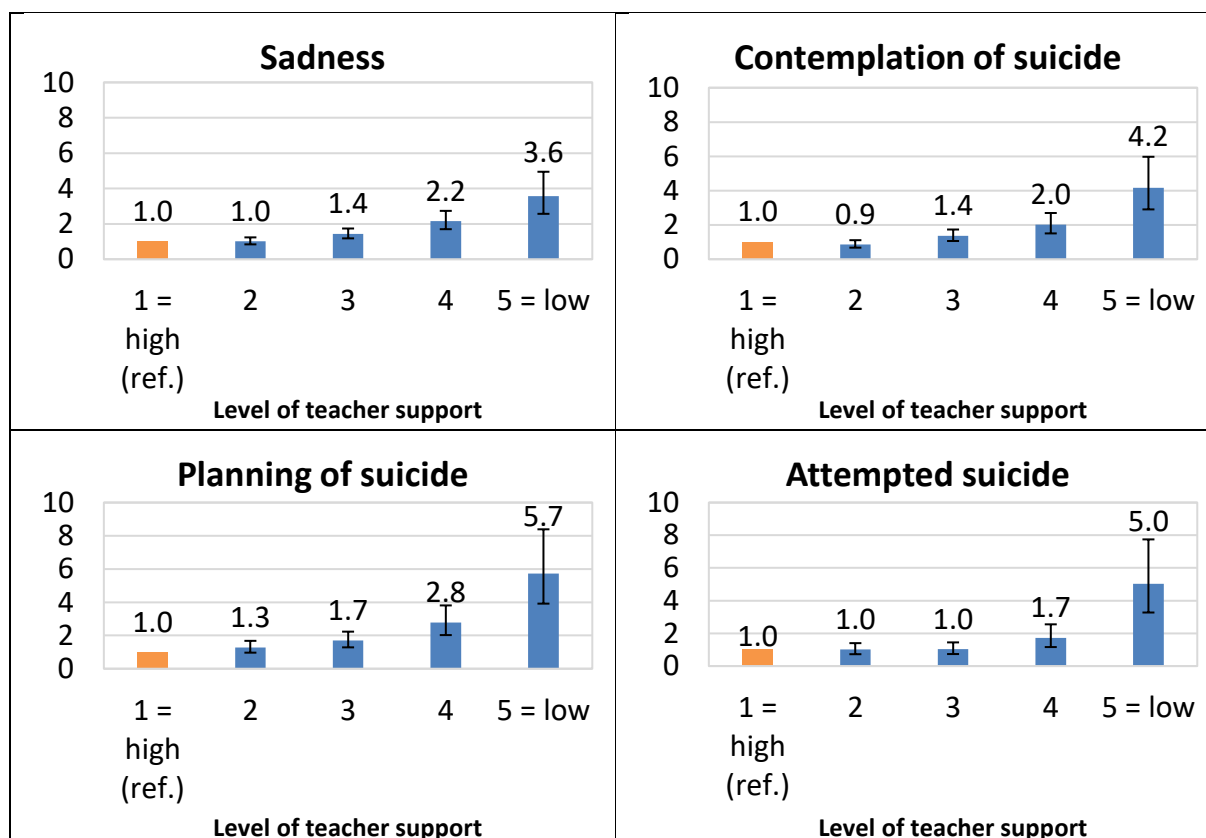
Sadness

10
8
6
4
2
0

1.0 1.0 1.4 2.2 3.6

1 = high (ref.) 2 3 4 5 = low

Level of teacher support

Contemplation of suicide

10
8
6
4
2
0

1.0 0.9 1.4 2.0 4.2

1 = high (ref.) 2 3 4 5 = low

Level of teacher support

Planning of suicide

10
8
6
4
2
0

1.0 1.3 1.7 2.8 5.7

1 = high (ref.) 2 3 4 5 = low

Level of teacher support

Attempted suicide

10
8
6
4
2
0

1.0 1.0 1.0 1.7 5.0

1 = high (ref.) 2 3 4 5 = low

Level of teacher support